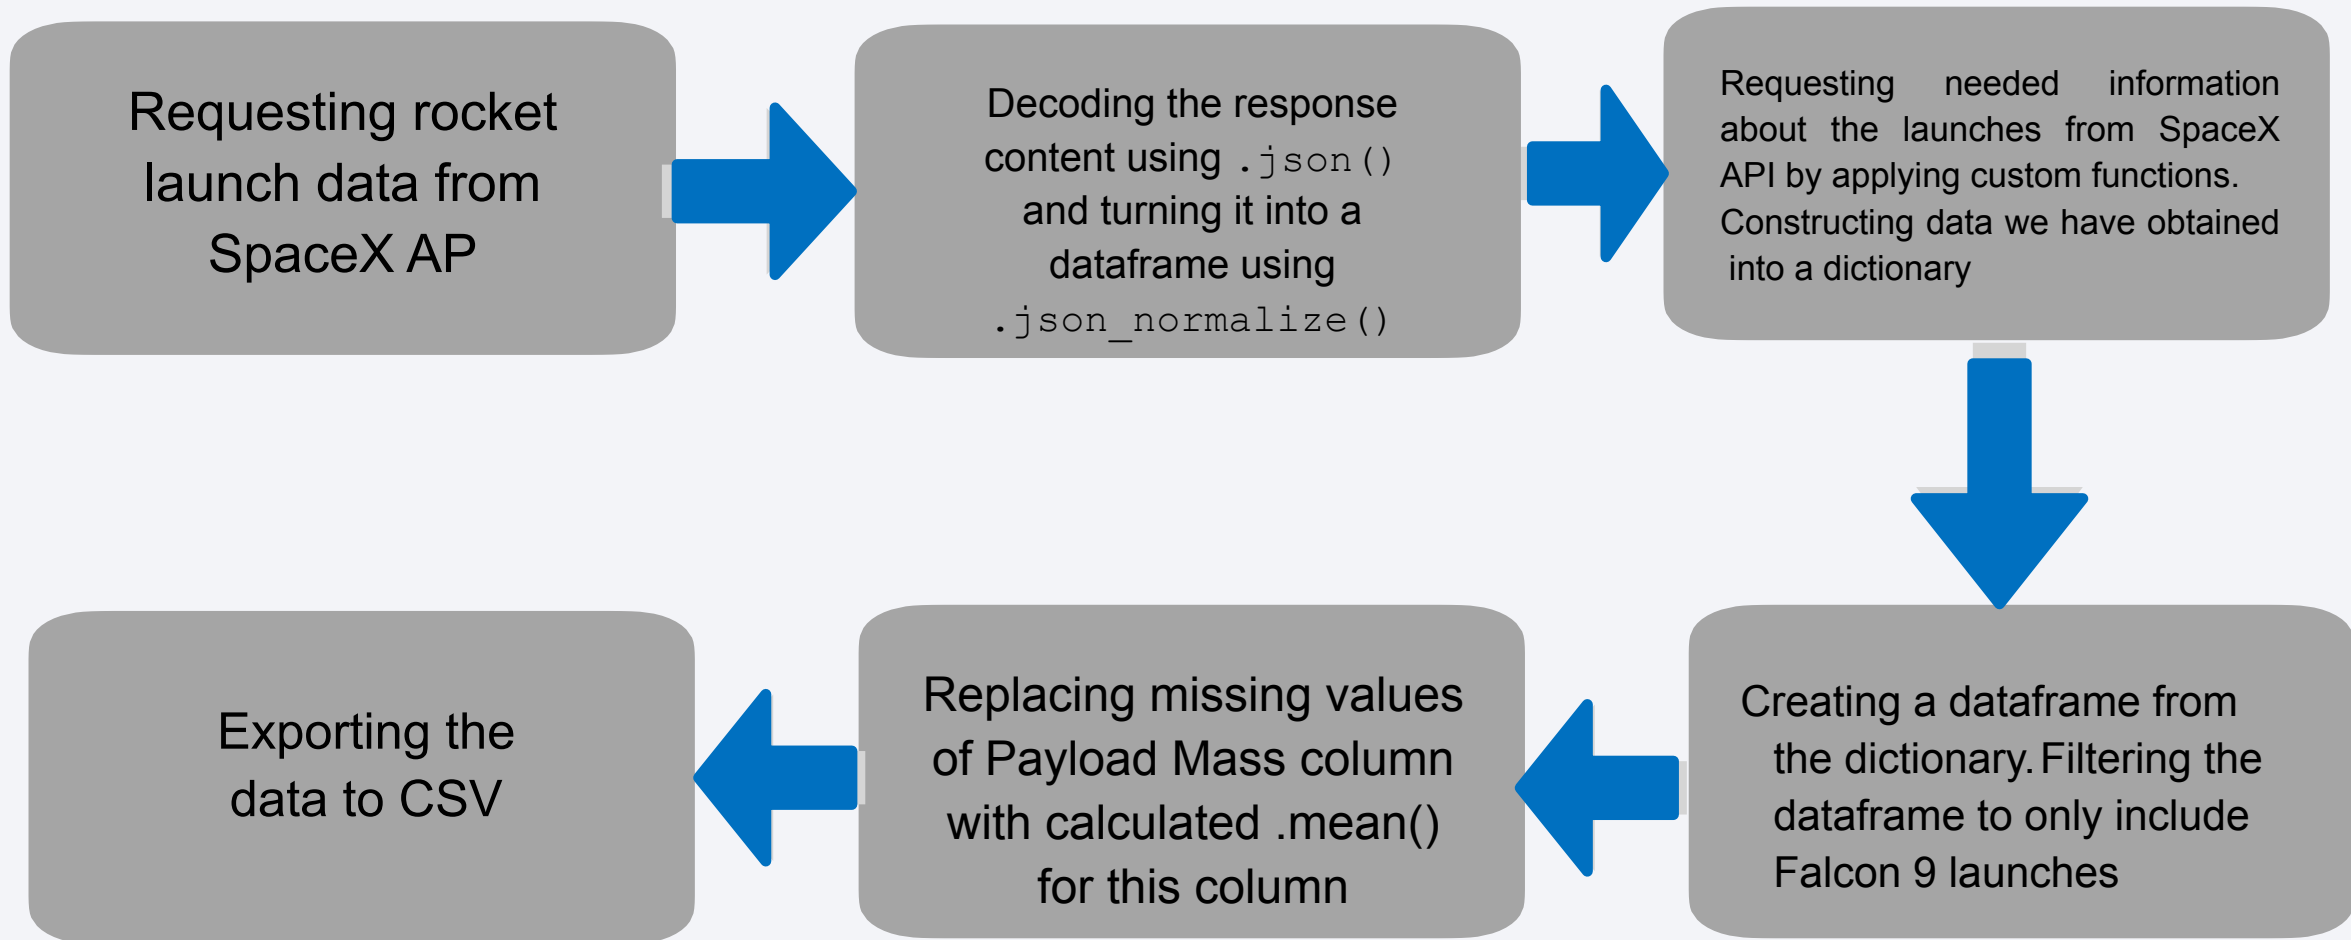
Requesting rocket launch data from SpaceX AP

Decoding the response content using .json() and turning it into a dataframe using .json_normalize()

Requesting needed information about the launches from SpaceX API by applying custom functions. Constructing data we have obtained into a dictionary

Creating a dataframe from the dictionary. Filtering the dataframe to only include Falcon 9 launches

Replacing missing values of Payload Mass column with calculated .mean() for this column

Exporting the data to CSV